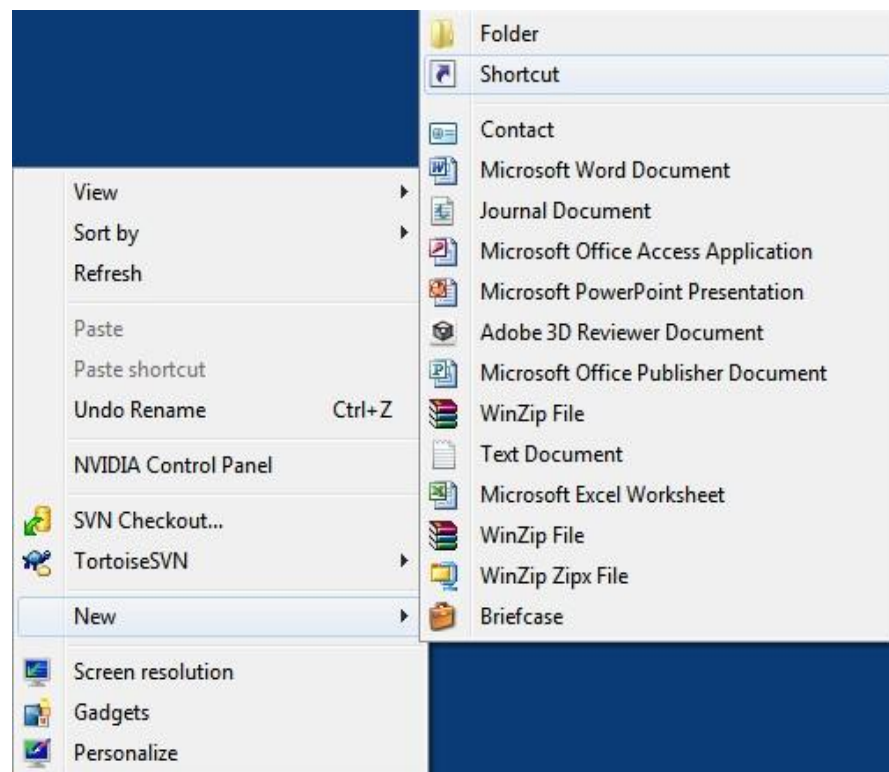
View
Sort by
Refresh
Paste
Paste shortcut
Undo Rename Ctrl+Z
NVIDIA Control Panel
SVN Checkout...
TortoiseSVN
New
Screen resolution
Gadgets
Personalize

Folder
Shortcut
Contact
Microsoft Word Document
Journal Document
Microsoft Office Access Application
Microsoft PowerPoint Presentation
Adobe 3D Reviewer Document
Microsoft Office Publisher Document
WinZip File
Text Document
Microsoft Excel Worksheet
WinZip File
WinZip Zipx File
Briefcase